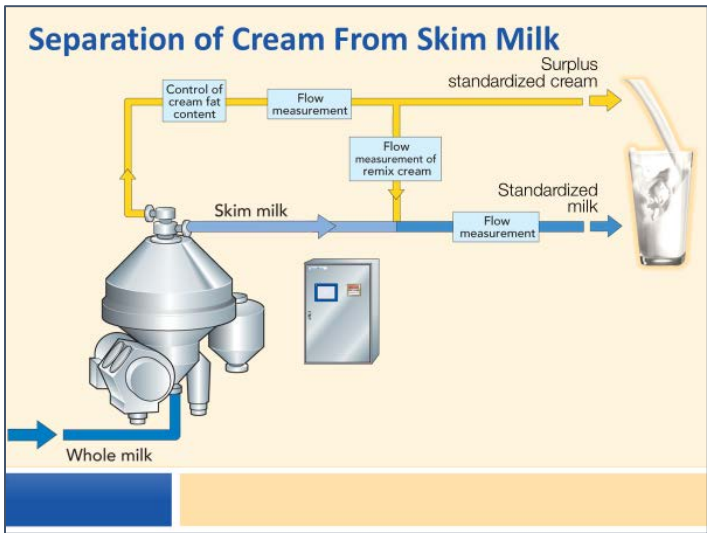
Separation of Cream From Skim Milk

Control of cream fat content

Flow measurement

Surplus standardized cream

Flow measurement of remix cream

Skim milk

Standardized milk

Flow measurement

Whole milk